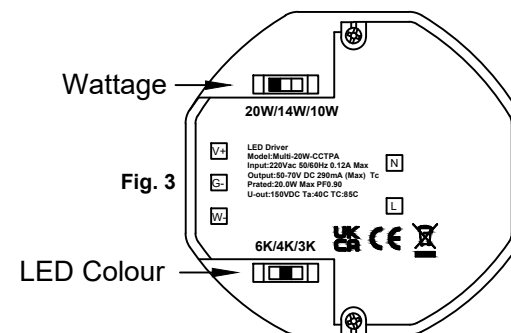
Wattage

20W/14W/10W

LED Driver
Model:Multi-20W-CCTPA
Input:220Vac 50/60Hz 0.12A Max
Output:50-70V DC 290mA (Max) Tc
Prated:20.0W Max PF0.90
U-out:150VDC Ta:40C TC:85C

V+

G-

W-

N

L

Fig. 3

UK CA CE

6K/4K/3K

LED Colour